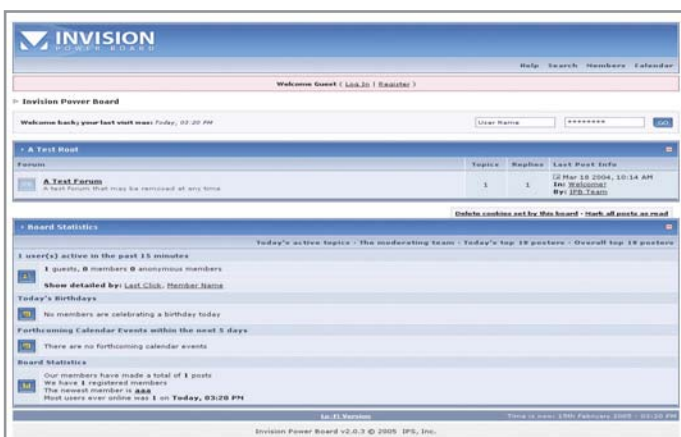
INVISION
POWER BOARD

Help Search Members Calendar

Welcome Guest ( Log In | Register )

Invision Power Board

Welcome back; your last visit was: Today, 03:20 PM

User Name ******** GO

A Test Root

| Forum | Topics | Replies | Last Post Info |
|---|---|---|---|
| A Test Forum<br>A test forum that may be removed at any time | 1 | 1 | Mar 18 2004, 10:14 AM<br>In: Welcome!<br>By: IPB Team |

Delete cookies set by this board · Mark all posts as read

Board Statistics

Today's active topics · The moderating team · Today's top 10 posters · Overall top 10 posters

1 user(s) active in the past 15 minutes

1 guests, 0 members 0 anonymous members

Show detailed by: Last Click, Member Name

Today's Birthdays

No members are celebrating a birthday today

Forthcoming Calendar Events within the next 5 days

There are no forthcoming calendar events

Board Statistics

Our members have made a total of 1 posts
We have 1 registered members
The newest member is aaa
Most users ever online was 1 on Today, 03:20 PM

Lo-Fi Version

Time is now: 15th February 2005 - 03:20 PM

Invision Power Board v2.0.3 © 2005 IPS, Inc.